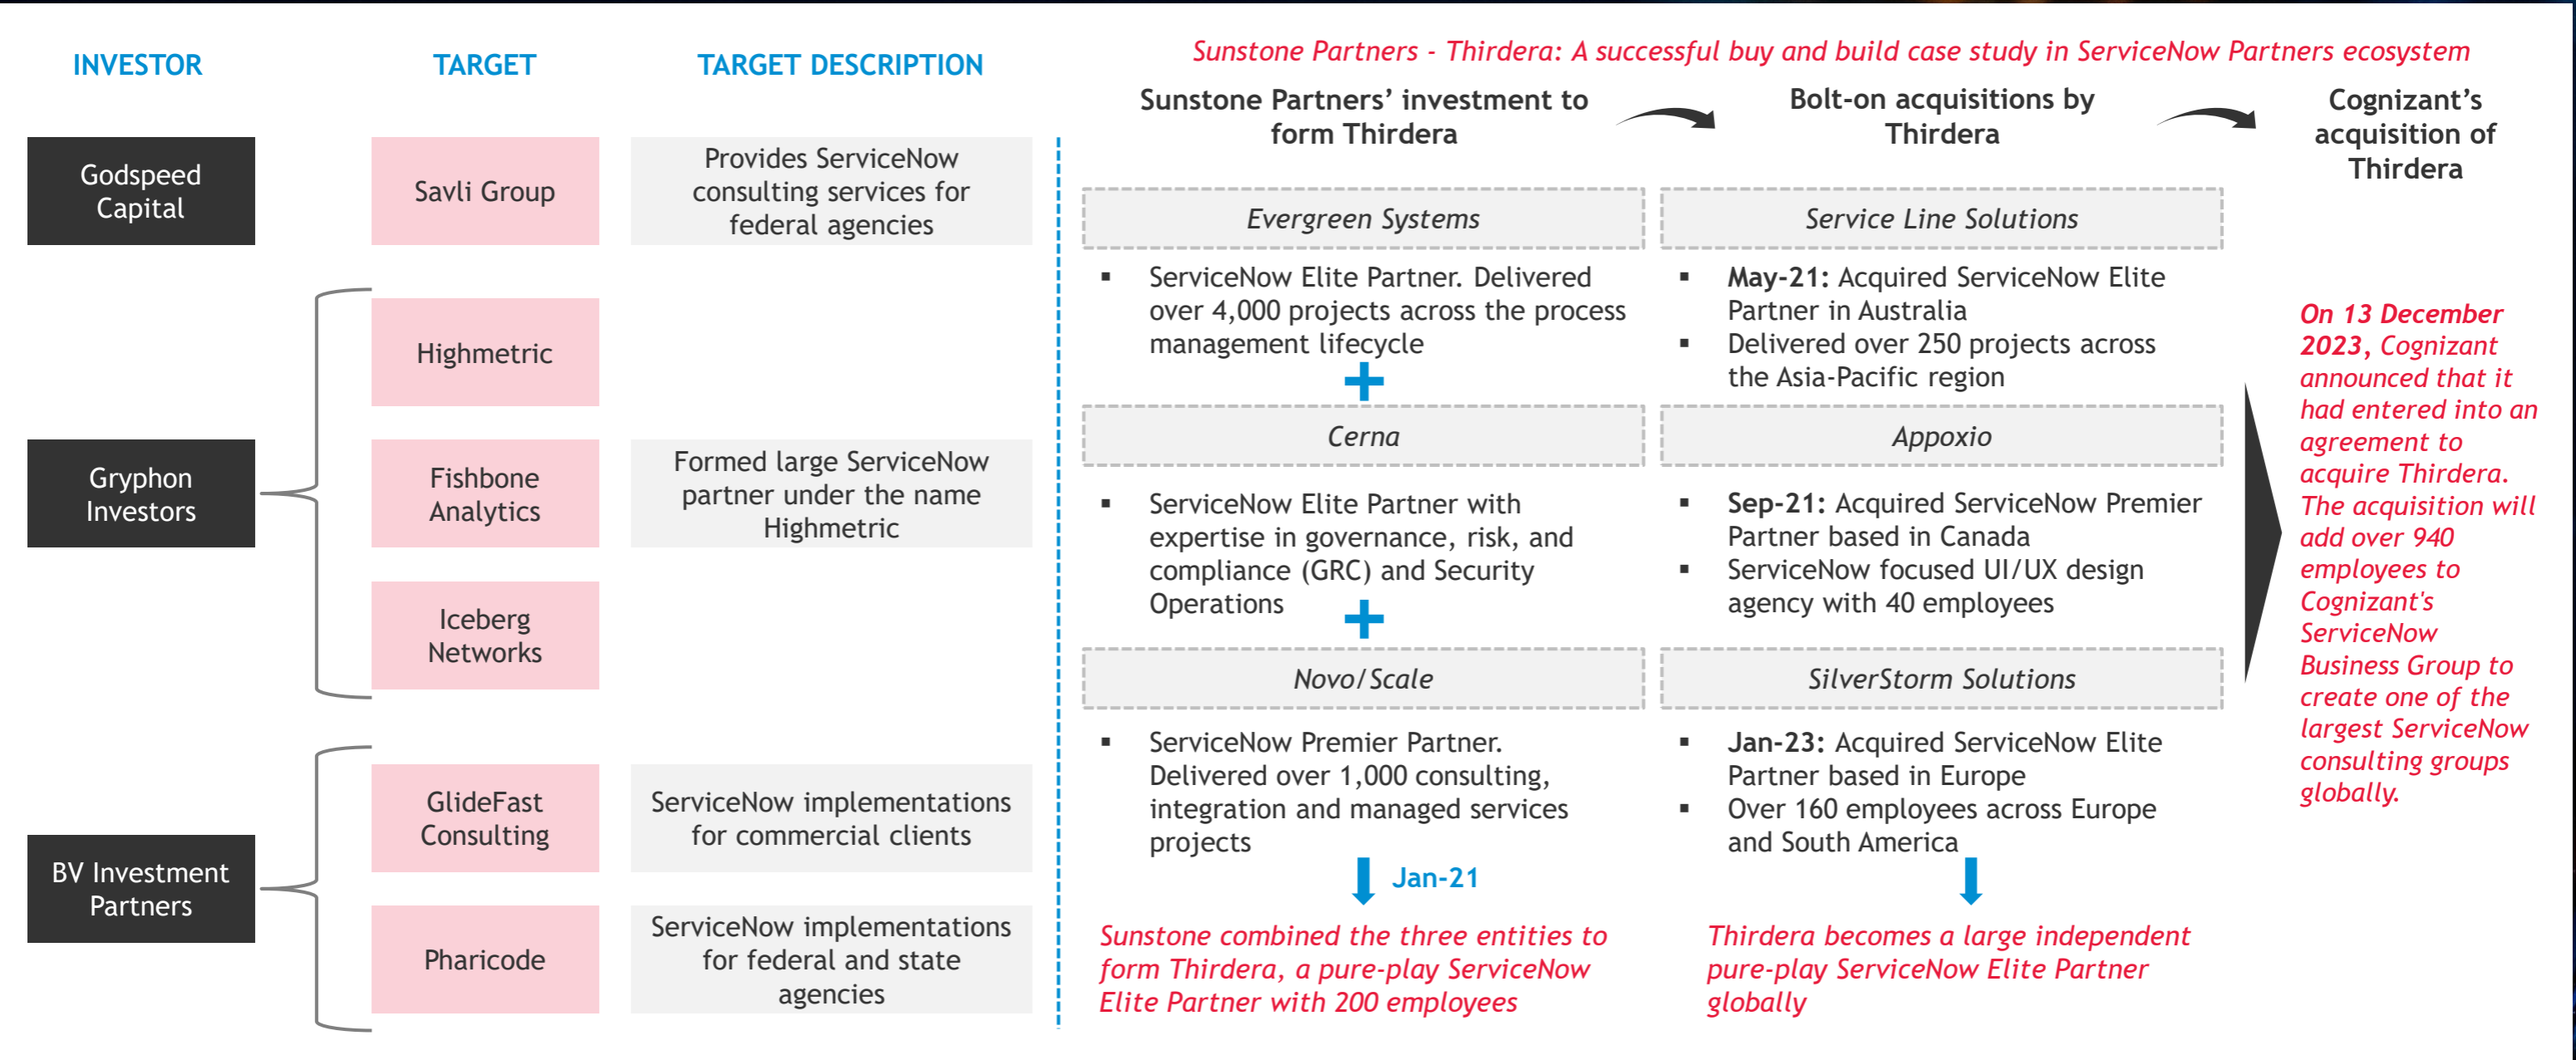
INVESTOR

TARGET

TARGET DESCRIPTION

Godspeed Capital

Savli Group

Provides ServiceNow consulting services for federal agencies

Highmetric

Gryphon Investors

Fishbone Analytics

Formed large ServiceNow partner under the name Highmetric

Iceberg Networks

BV Investment Partners

GlideFast Consulting

ServiceNow implementations for commercial clients

Pharicode

ServiceNow implementations for federal and state agencies

Sunstone Partners - Thirdera: A successful buy and build case study in ServiceNow Partners ecosystem

Sunstone Partners' investment to form Thirdera

Bolt-on acquisitions by Thirdera

Cognizant's acquisition of Thirdera

Evergreen Systems

▪ ServiceNow Elite Partner. Delivered over 4,000 projects across the process management lifecycle

Cerna

▪ ServiceNow Elite Partner with expertise in governance, risk, and compliance (GRC) and Security Operations

Novo/Scale

▪ ServiceNow Premier Partner. Delivered over 1,000 consulting, integration and managed services projects

Jan-21

Sunstone combined the three entities to form Thirdera, a pure-play ServiceNow Elite Partner with 200 employees

Service Line Solutions

▪ May-21: Acquired ServiceNow Elite Partner in Australia
▪ Delivered over 250 projects across the Asia-Pacific region

Appoxio

▪ Sep-21: Acquired ServiceNow Premier Partner based in Canada
▪ ServiceNow focused UI/UX design agency with 40 employees

SilverStorm Solutions

▪ Jan-23: Acquired ServiceNow Elite Partner based in Europe
▪ Over 160 employees across Europe and South America

Thirdera becomes a large independent pure-play ServiceNow Elite Partner globally

On 13 December 2023, Cognizant announced that it had entered into an agreement to acquire Thirdera. The acquisition will add over 940 employees to Cognizant's ServiceNow Business Group to create one of the largest ServiceNow consulting groups globally.